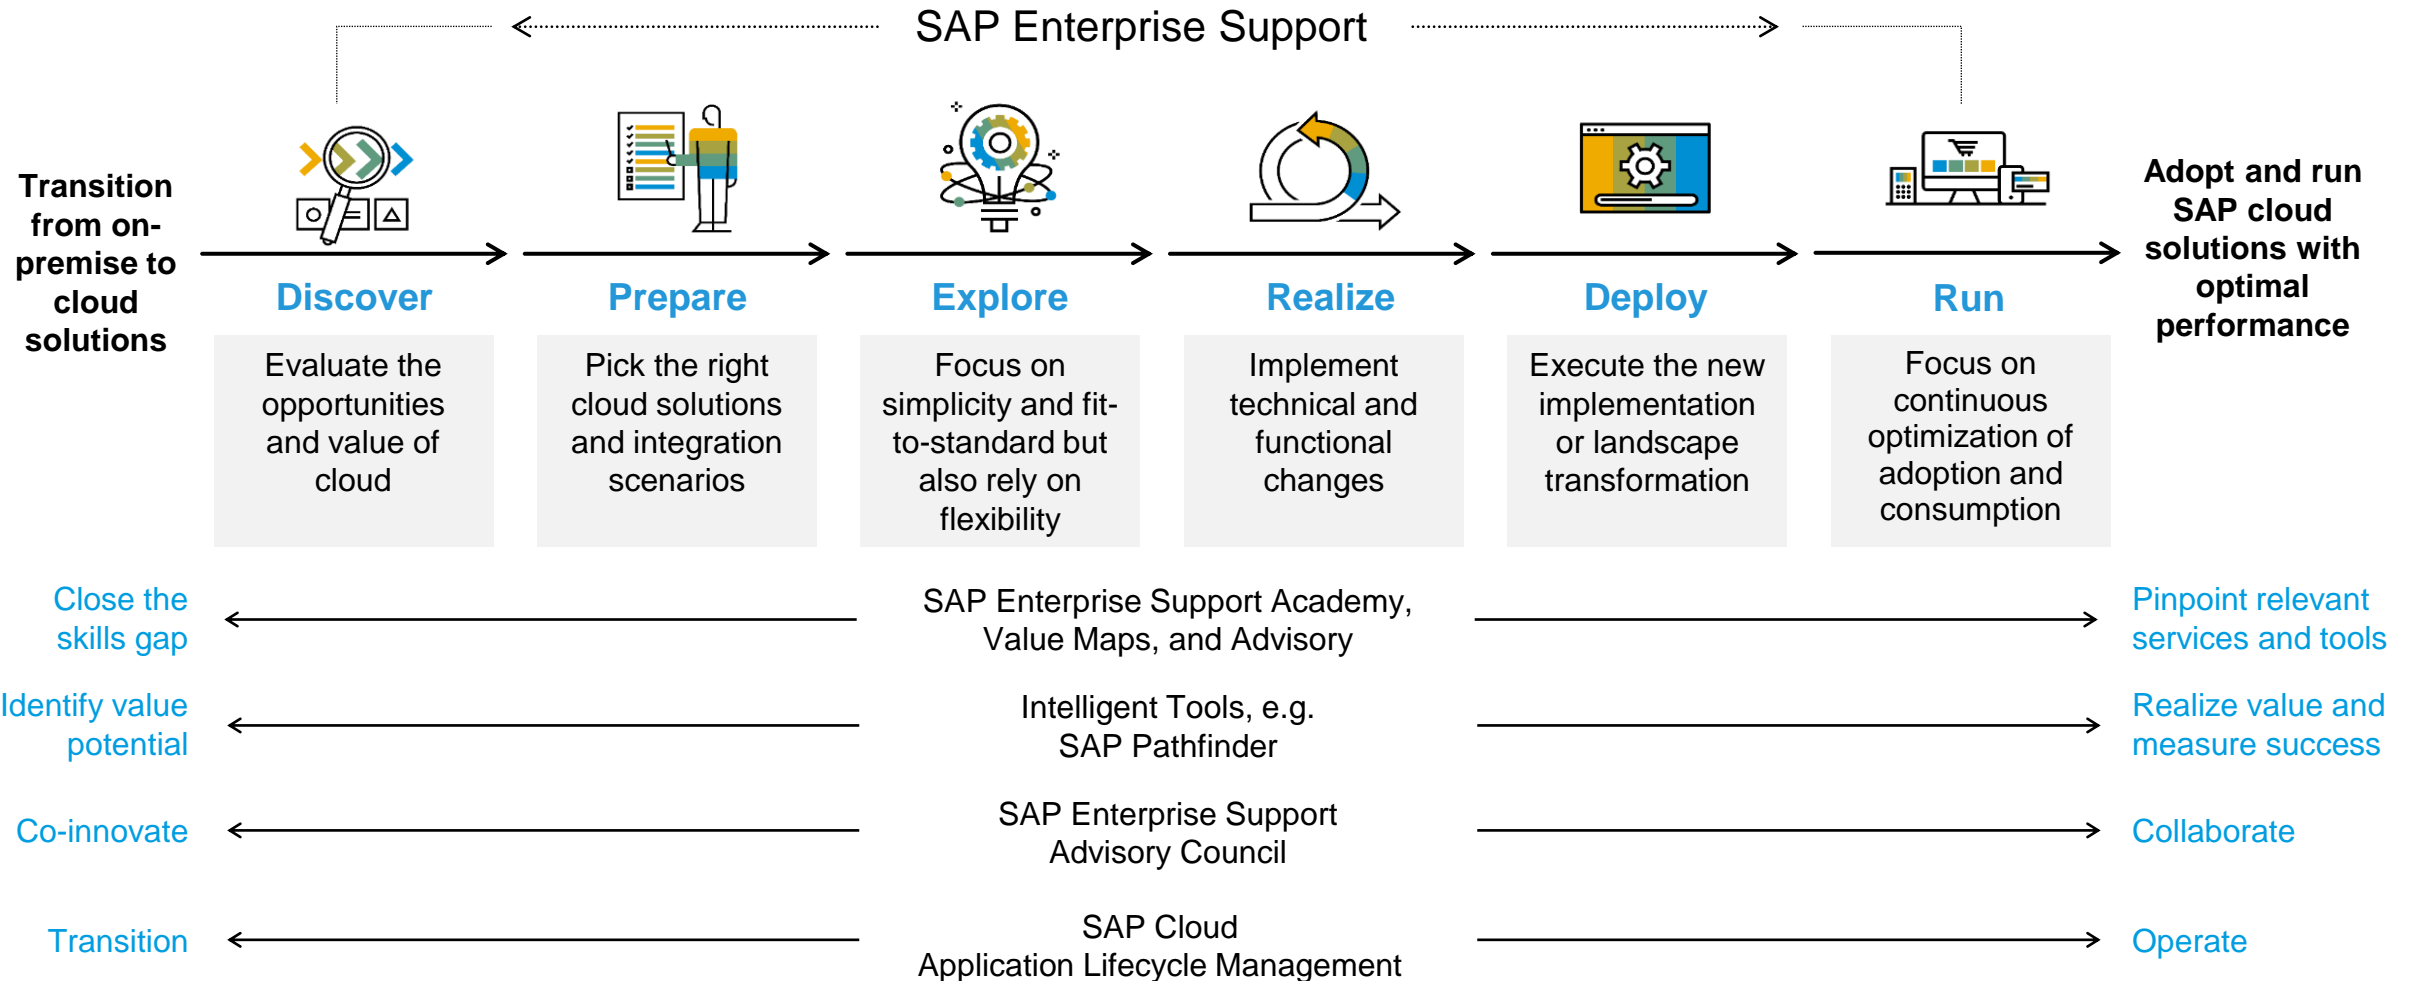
SAP Enterprise Support

Transition from on-premise to cloud solutions

Discover
Evaluate the opportunities and value of cloud

Prepare
Pick the right cloud solutions and integration scenarios

Explore
Focus on simplicity and fit-to-standard but also rely on flexibility

Realize
Implement technical and functional changes

Deploy
Execute the new implementation or landscape transformation

Run
Focus on continuous optimization of adoption and consumption

Adopt and run SAP cloud solutions with optimal performance

Close the skills gap
SAP Enterprise Support Academy, Value Maps, and Advisory
Pinpoint relevant services and tools

Identify value potential
Intelligent Tools, e.g. SAP Pathfinder
Realize value and measure success

Co-innovate
SAP Enterprise Support Advisory Council
Collaborate

Transition
SAP Cloud Application Lifecycle Management
Operate